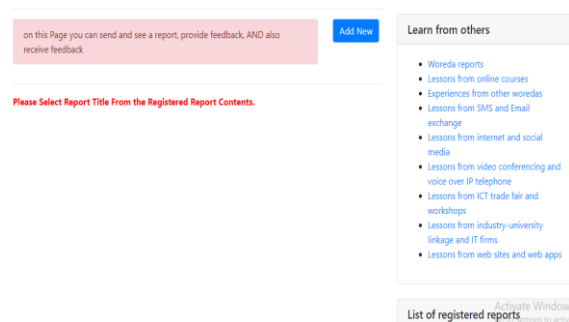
on this Page you can send and see a report, provide feedback, AND also receive feedback

Add New

Please Select Report Title From the Registered Report Contents.

Learn from others

- Woreda reports
- Lessons from online courses
- Experiences from other woredas
- Lessons from SMS and Email exchange
- Lessons from internet and social media
- Lessons from video conferencing and voice over IP telephone
- Lessons from ICT trade fair and workshops
- Lessons from industry-university linkage and IT firms
- Lessons from web sites and web apps

List of registered reports

Activate Window
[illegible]